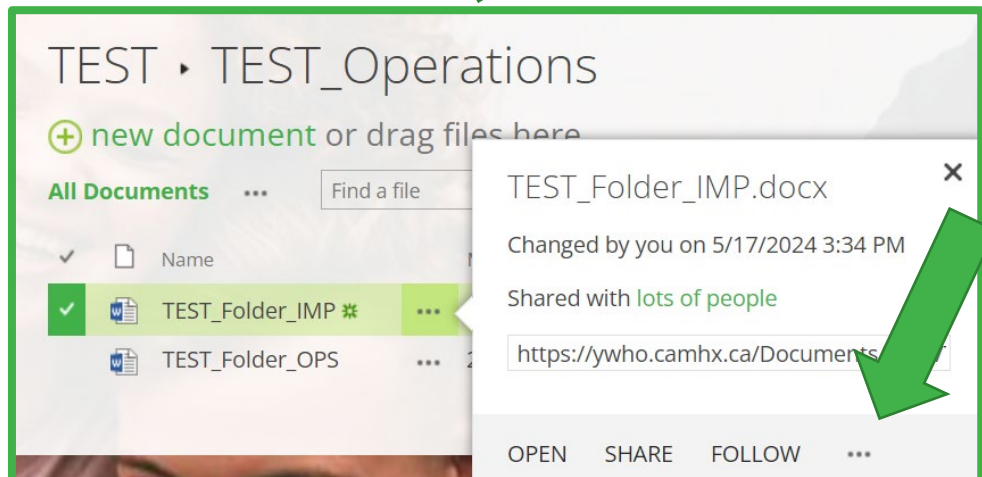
TEST ▸ TEST_Operations

new document or drag files here

All Documents ••• Find a file

✓ Name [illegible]

✓ TEST_Folder_IMP ✲ •••

TEST_Folder_OPS ••• 2

TEST_Folder_IMP.docx ✕

Changed by you on 5/17/2024 3:34 PM

Shared with lots of people

https://ywho.camhx.ca/Documents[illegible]

OPEN SHARE FOLLOW •••